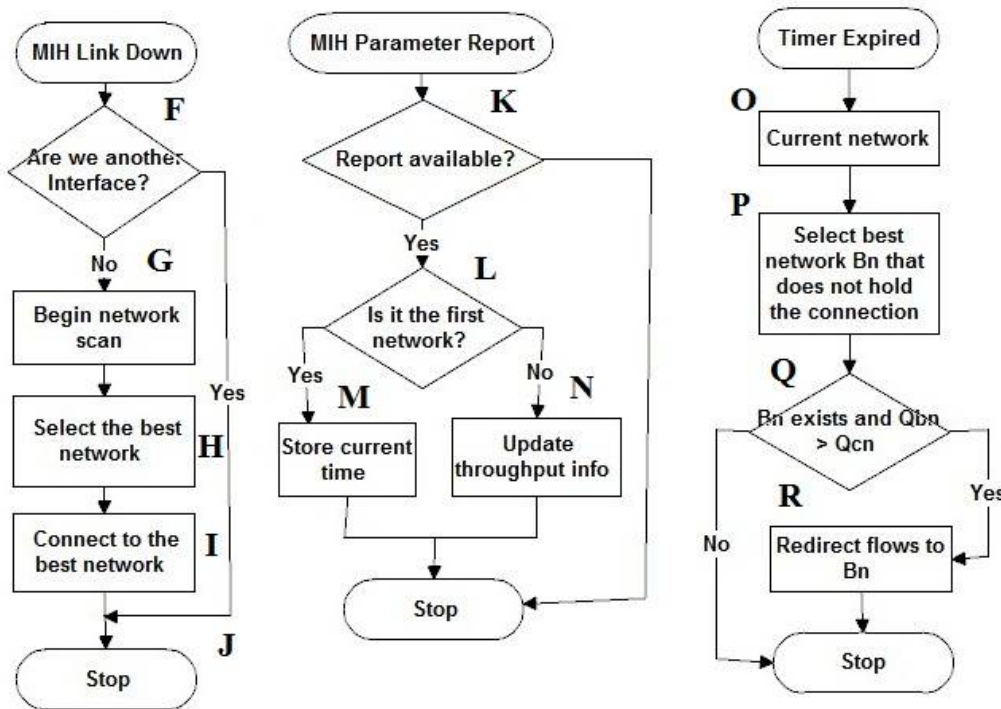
MIH Link Down

F

Are we another Interface?

No

G

Begin network scan

Select the best network

H

Connect to the best network

I

Yes

J

Stop

MIH Parameter Report

K

Report available?

Yes

L

Is it the first network?

Yes

M

No

N

Store current time

Update throughput info

Stop

Timer Expired

O

Current network

P

Select best network Bn that does not hold the connection

Q

Bn exists and Qbn > Qcn

R

Yes

No

Redirect flows to Bn

Stop